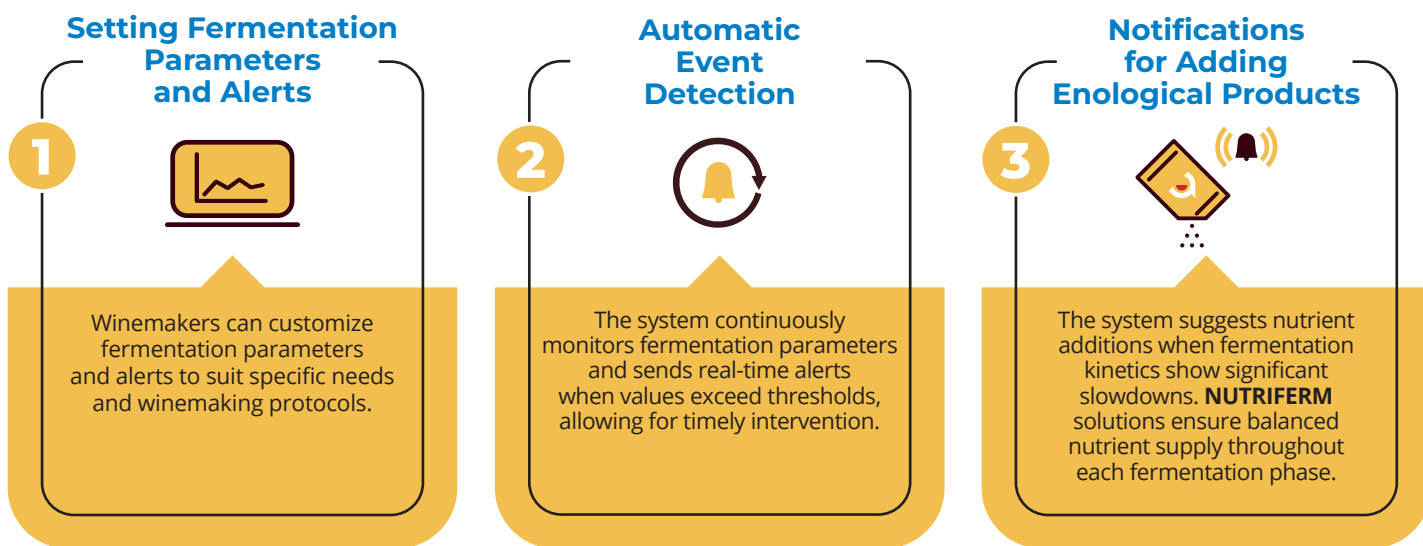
1

Setting Fermentation Parameters and Alerts

Winemakers can customize fermentation parameters and alerts to suit specific needs and winemaking protocols.

2

Automatic Event Detection

The system continuously monitors fermentation parameters and sends real-time alerts when values exceed thresholds, allowing for timely intervention.

3

Notifications for Adding Enological Products

The system suggests nutrient additions when fermentation kinetics show significant slowdowns. **NUTRIFERM** solutions ensure balanced nutrient supply throughout each fermentation phase.